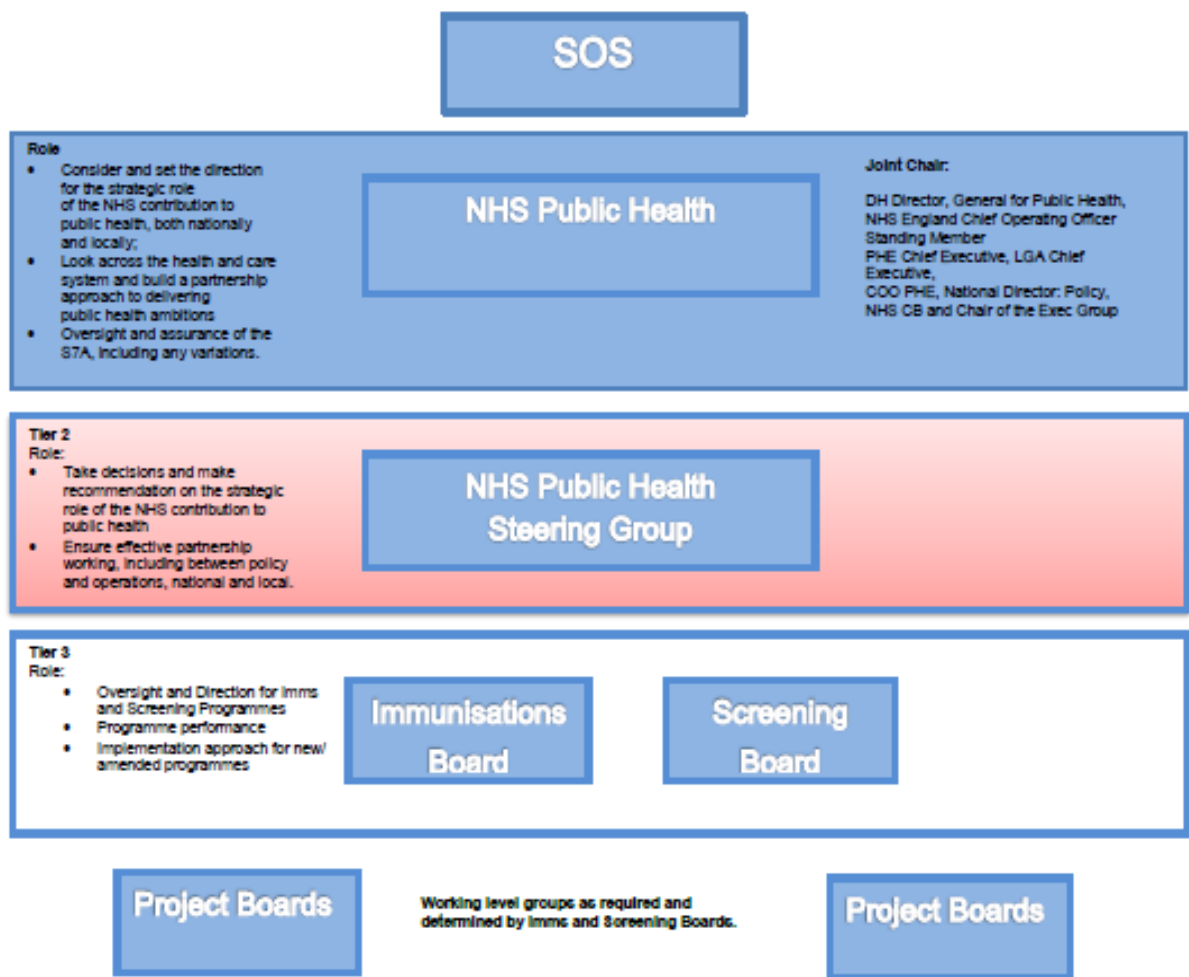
SOS

Role
- Consider and set the direction for the strategic role of the NHS contribution to public health, both nationally and locally;
- Look across the health and care system and build a partnership approach to delivering public health ambitions
- Oversight and assurance of the S7A, including any variations.

NHS Public Health

Joint Chair:

DH Director, General for Public Health, NHS England Chief Operating Officer
Standing Member
PHE Chief Executive, LGA Chief Executive,
COO PHE, National Director: Policy, NHS CB and Chair of the Exec Group

Tier 2
Role:
- Take decisions and make recommendation on the strategic role of the NHS contribution to public health
- Ensure effective partnership working, including between policy and operations, national and local.

NHS Public Health Steering Group

Tier 3
Role:
- Oversight and Direction for Imms and Screening Programmes
- Programme performance
- Implementation approach for new/ amended programmes

Immunisations Board

Screening Board

Project Boards

Working level groups as required and determined by Imms and Screening Boards.

Project Boards